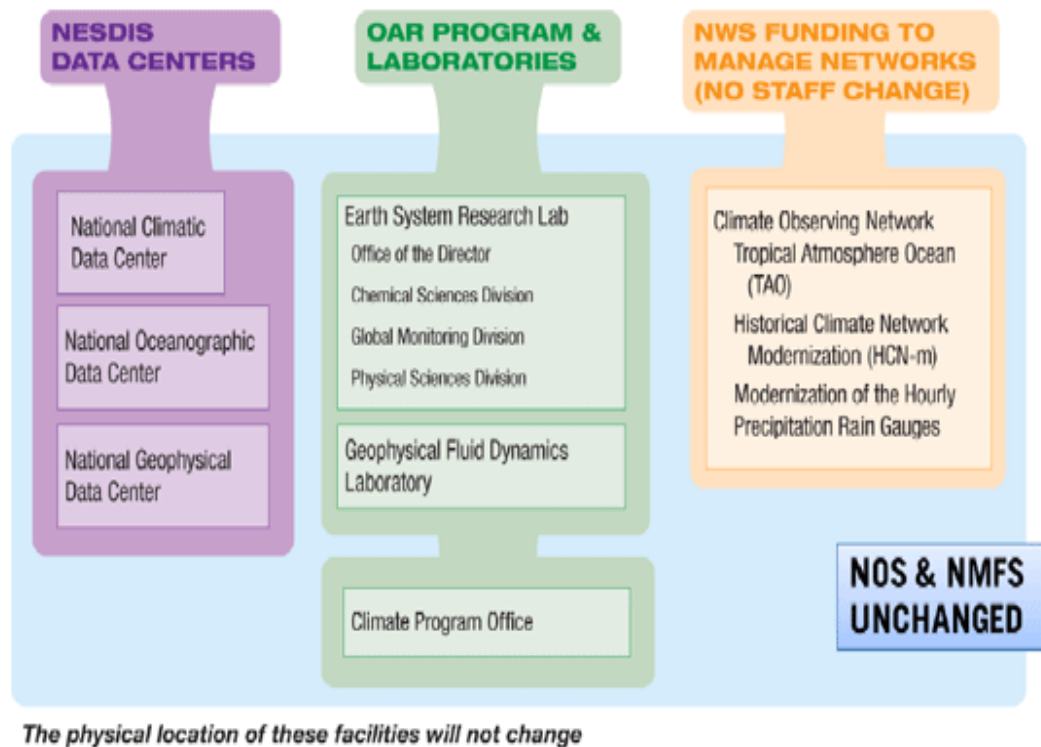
NESDIS DATA CENTERS

OAR PROGRAM & LABORATORIES

NWS FUNDING TO MANAGE NETWORKS (NO STAFF CHANGE)

National Climatic Data Center

National Oceanographic Data Center

National Geophysical Data Center

Earth System Research Lab
Office of the Director
Chemical Sciences Division
Global Monitoring Division
Physical Sciences Division

Geophysical Fluid Dynamics Laboratory

Climate Program Office

Climate Observing Network
Tropical Atmosphere Ocean (TAO)
Historical Climate Network Modernization (HCN-m)
Modernization of the Hourly Precipitation Rain Gauges

NOS & NMFS UNCHANGED

The physical location of these facilities will not change